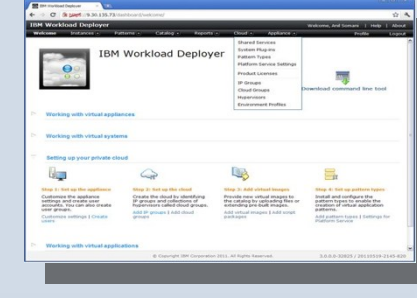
IBM Workload Deployer

https://9.30.135.73/dashboard/welcome/

IBM Workload Deployer

Welcome, Anil Soman | Help | About

Welcome | Instances | Patterns | Catalog | Reports | Cloud | Appliance | Profile | Logout

IBM Workload Deployer

Shared Services
System Plug-ins
Pattern Types
Platform Service Settings
Product Licenses
IP Groups
Cloud Groups
Hypervisors
Environment Profiles

Download command line tool

Working with virtual appliances

Working with virtual systems

Setting up your private cloud

Step 1: Set up the appliance
Customize the appliance settings and create user accounts. You can also create user groups.
Customize settings | Create users

Step 2: Set up the cloud
Create the cloud by identifying IP groups and collections of hypervisors called cloud groups.
Add IP groups | Add cloud groups

Step 3: Add virtual images
Provide new virtual images to the catalog by uploading files or extending pre-built images.
Add virtual images | Add script packages

Step 4: Set up pattern types
Install and configure the pattern types to enable the creation of virtual application patterns.
Add pattern types | Settings for Platform Service

Working with virtual applications

© Copyright IBM Corporation 2011. All Rights Reserved.

3.0.0.0-20825 | 20110519-0315-620